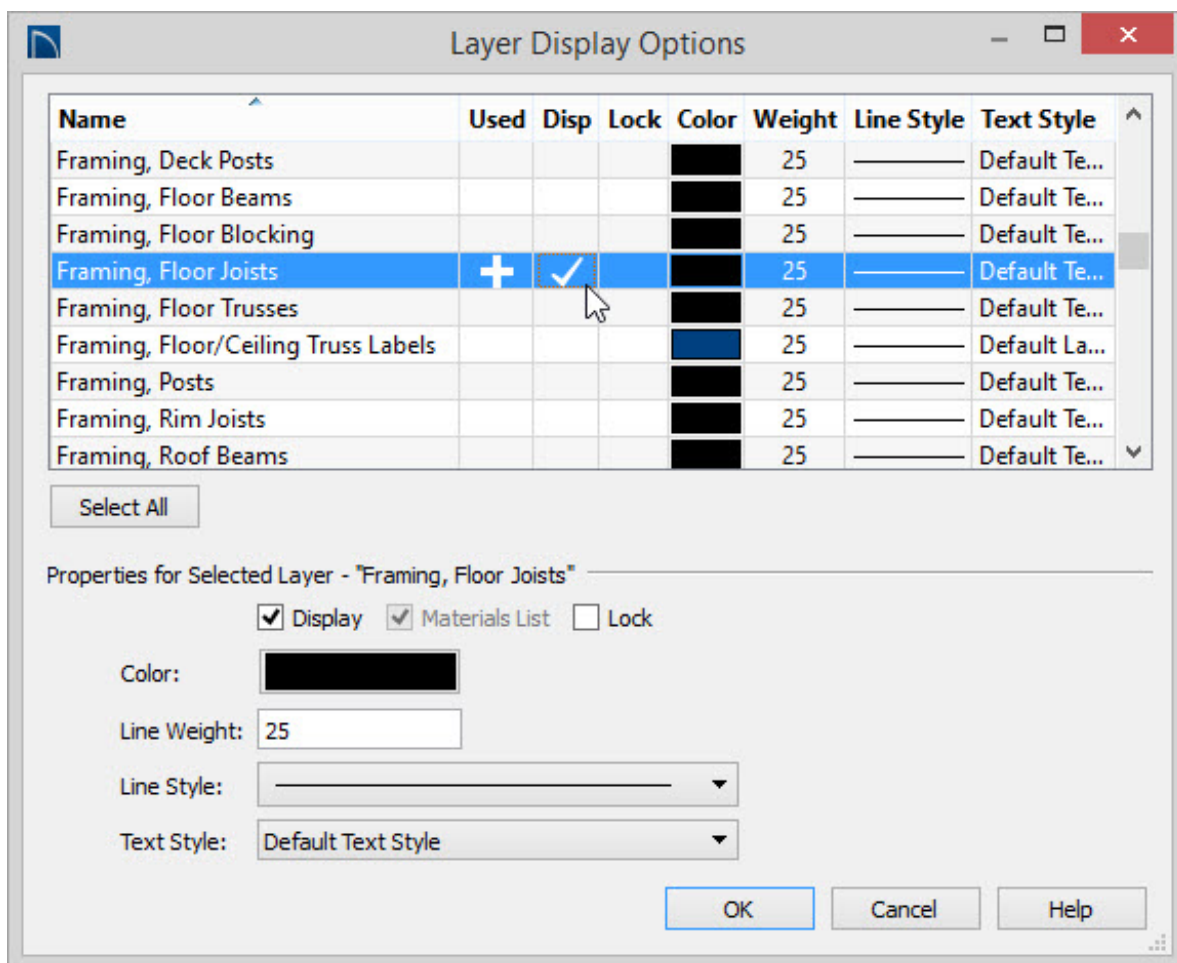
Layer Display Options

| Name | Used | Disp | Lock | Color | Weight | Line Style | Text Style |
|---|---|---|---|---|---|---|---|
| Framing, Deck Posts | | | | | 25 | | Default Te... |
| Framing, Floor Beams | | | | | 25 | | Default Te... |
| Framing, Floor Blocking | | | | | 25 | | Default Te... |
| Framing, Floor Joists | + | ✓ | | | 25 | | Default Te... |
| Framing, Floor Trusses | | | | | 25 | | Default Te... |
| Framing, Floor/Ceiling Truss Labels | | | | | 25 | | Default La... |
| Framing, Posts | | | | | 25 | | Default Te... |
| Framing, Rim Joists | | | | | 25 | | Default Te... |
| Framing, Roof Beams | | | | | 25 | | Default Te... |

Select All

Properties for Selected Layer - "Framing, Floor Joists"

Display Materials List Lock

Color:

Line Weight: 25

Line Style:

Text Style: Default Text Style

OK Cancel Help